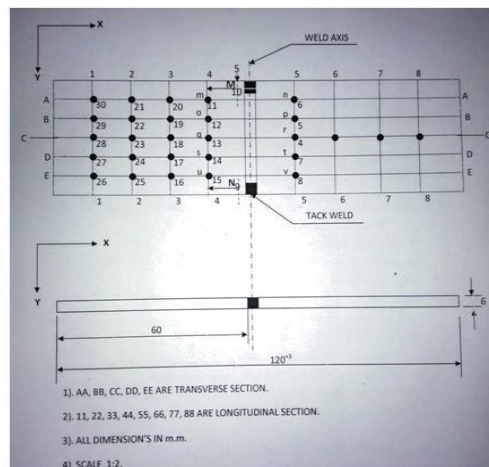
X
Y
WELD AXIS
1 2 3 4 5 5 6 7 8
A A
B B
C C
D D
E E
M
10
30 21 20 m 11 n 6
o p
29 22 19 12 5
q r
28 23 18 13 4
s t
27 24 17 14 7
u v
26 25 16 15 8
N
1 2 3 4 5 6 7 8
TACK WELD
X
Y
6
60
$120^{+3}$
1). AA, BB, CC, DD, EE ARE TRANSVERSE SECTION.
2). 11, 22, 33, 44, 55, 66, 77, 88 ARE LONGITUDINAL SECTION.
3). ALL DIMENSION'S IN m.m.
4) SCALE 1:2.